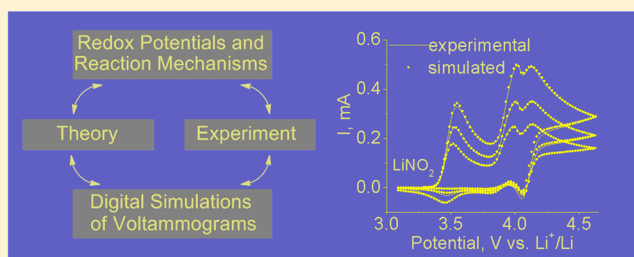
Redox Potentials and Reaction Mechanisms

Theory

Experiment

Digital Simulations of Voltammograms

experimental
simulated

$LiNO_2$

I, mA

0.6
0.4
0.2
0.0

3.0
3.5
4.0
4.5

Potential, V vs. $Li^+/Li$